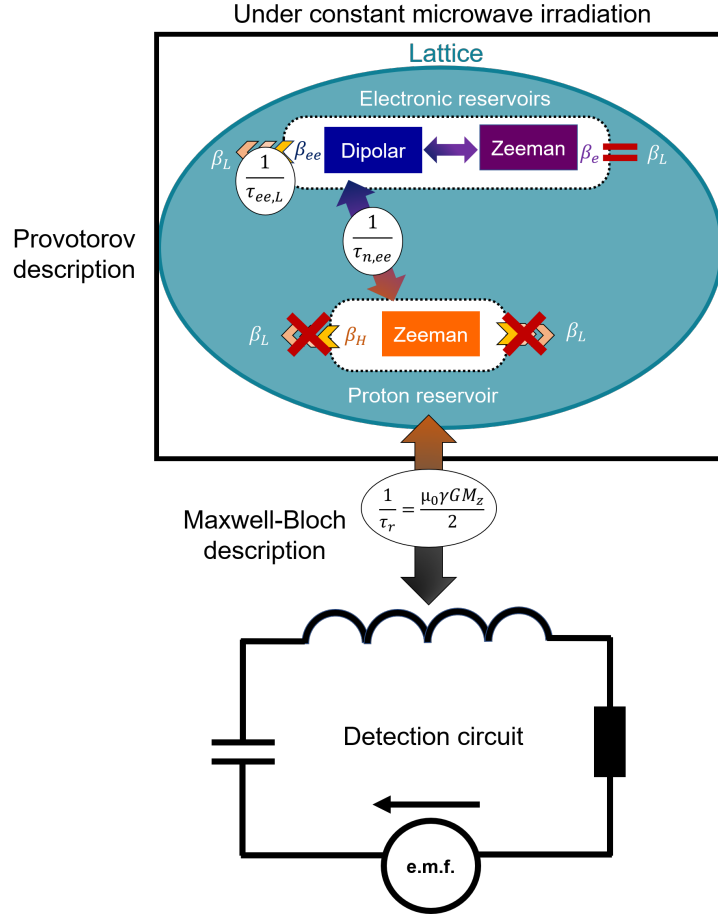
Under constant microwave irradiation

Lattice

Electronic reservoirs

$\beta_L$ $\frac{1}{\tau_{ee,L}}$ $\beta_{ee}$ Dipolar Zeeman $\beta_e$ $\beta_L$

Provotorov description

$\frac{1}{\tau_{n,ee}}$

$\beta_L$ $\beta_H$ Zeeman $\beta_L$

Proton reservoir

Maxwell-Bloch description

$\frac{1}{\tau_r} = \frac{\mu_0 \gamma G M_z}{2}$

Detection circuit

e.m.f.